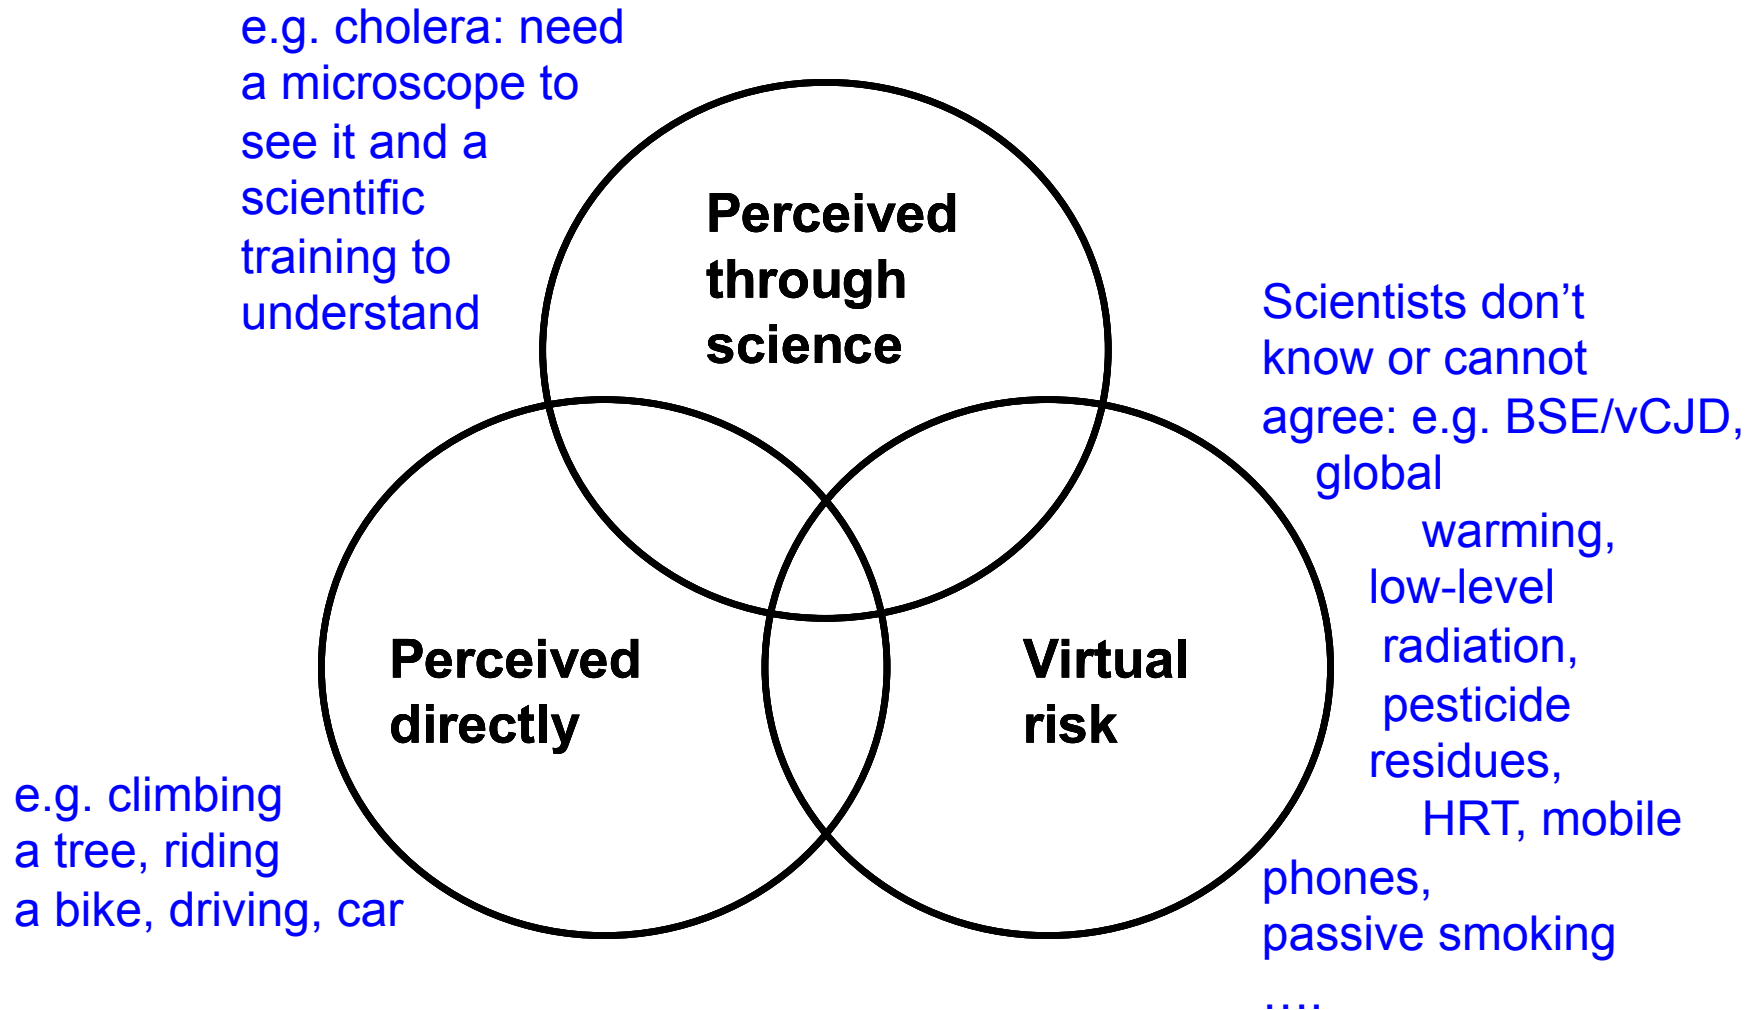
e.g. cholera: need a microscope to see it and a scientific training to understand

Perceived through science

Scientists don’t know or cannot agree: e.g. BSE/vCJD, global warming, low-level radiation, pesticide residues, HRT, mobile phones, passive smoking ….

Perceived directly

Virtual risk

e.g. climbing a tree, riding a bike, driving, car